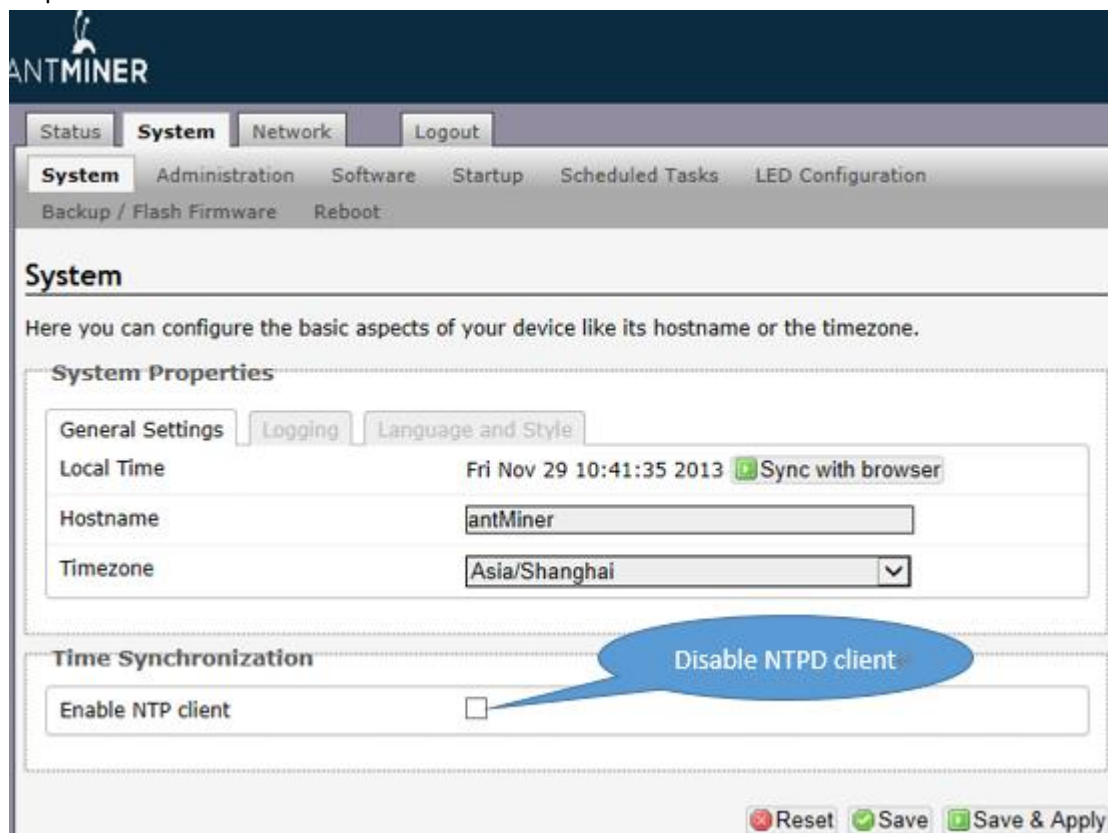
ANTMINER

Status System Network Logout

System Administration Software Startup Scheduled Tasks LED Configuration
Backup / Flash Firmware Reboot

System

Here you can configure the basic aspects of your device like its hostname or the timezone.

System Properties

General Settings Logging Language and Style

| Local Time | Fri Nov 29 10:41:35 2013 Sync with browser |
|---|---|
| Hostname | antMiner |
| Timezone | Asia/Shanghai |

Time Synchronization

Disable NTPD client

Enable NTP client

Reset Save Save & Apply